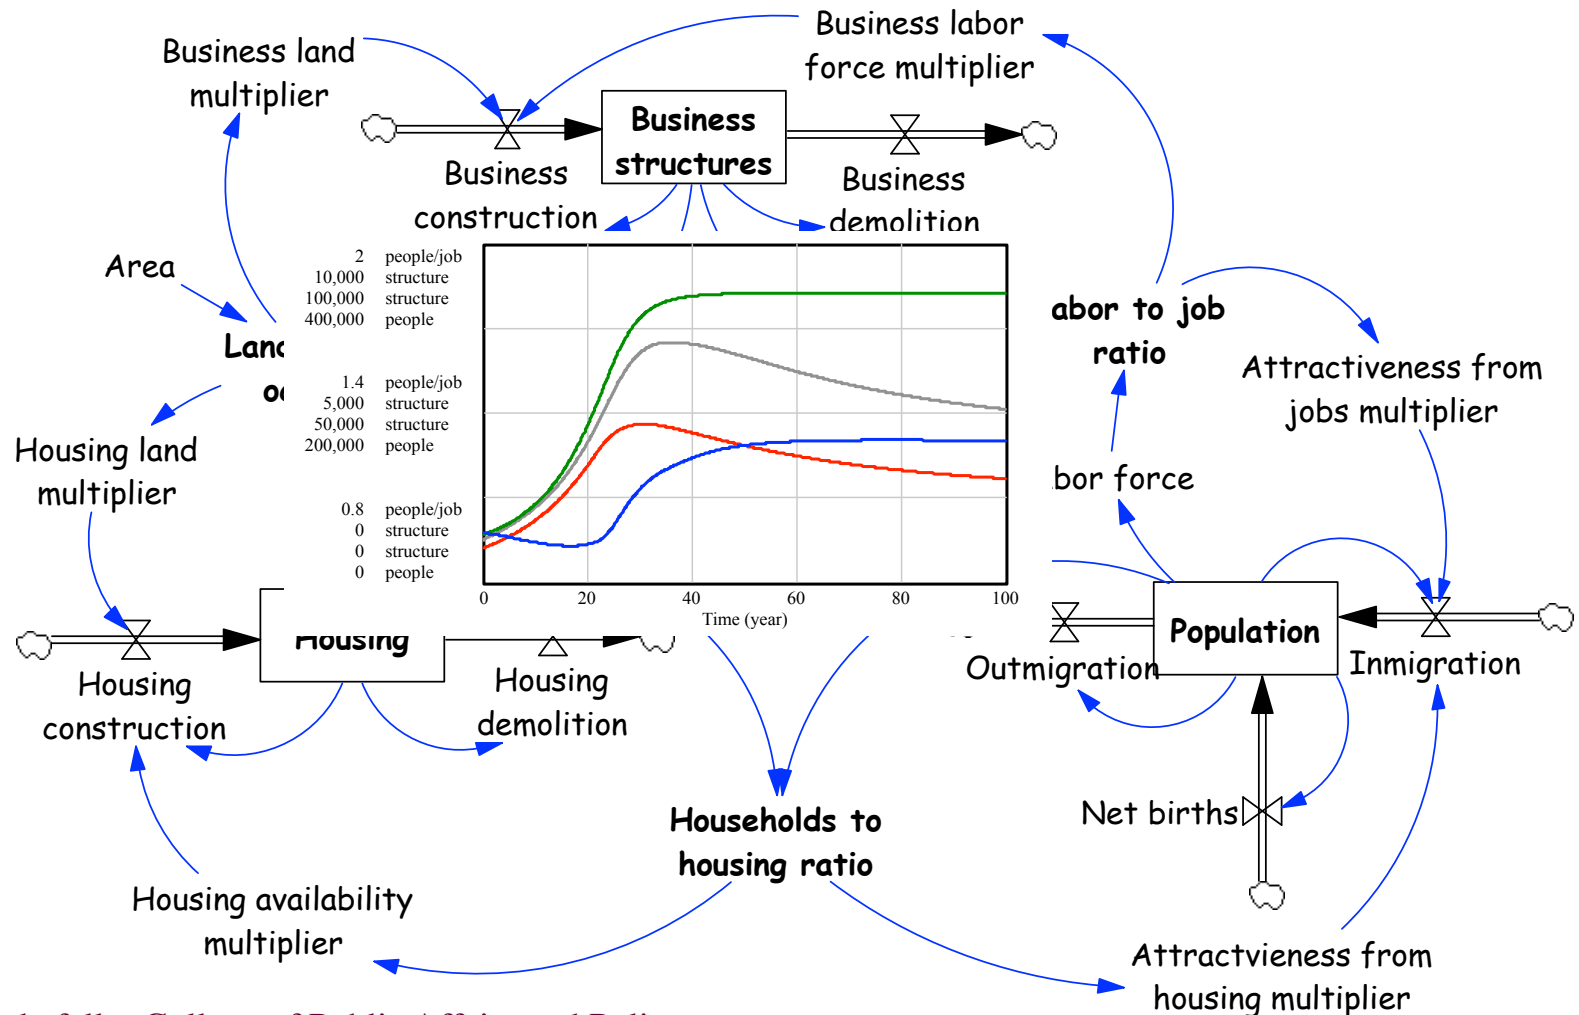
Business land multiplier

Business labor force multiplier

Business structures

Business construction

Business demolition

Area

Lan

o

Housing land multiplier

abor to job ratio

Attractiveness from jobs multiplier

bor force

2 people/job
10,000 structure
100,000 structure
400,000 people

1.4 people/job
5,000 structure
50,000 structure
200,000 people

0.8 people/job
0 structure
0 structure
0 people

0
20
40
60
80
100
Time (year)

Housing

Housing construction

Housing demolition

Outmigration

Population

Inmigration

Net births

Households to housing ratio

Housing availability multiplier

Attractvieness from housing multiplier

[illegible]